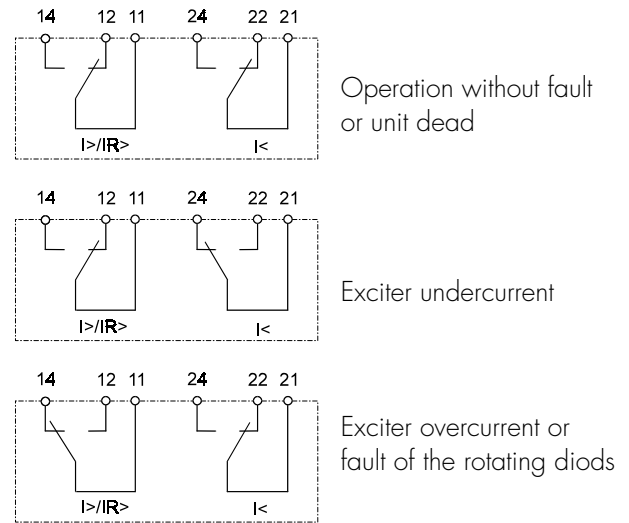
14 12 11 24 22 21

I>/IR> I<

Operation without fault or unit dead

14 12 11 24 22 21

I>/IR> I<

Exciter undercurrent

14 12 11 24 22 21

I>/IR> I<

Exciter overcurrent or fault of the rotating diods